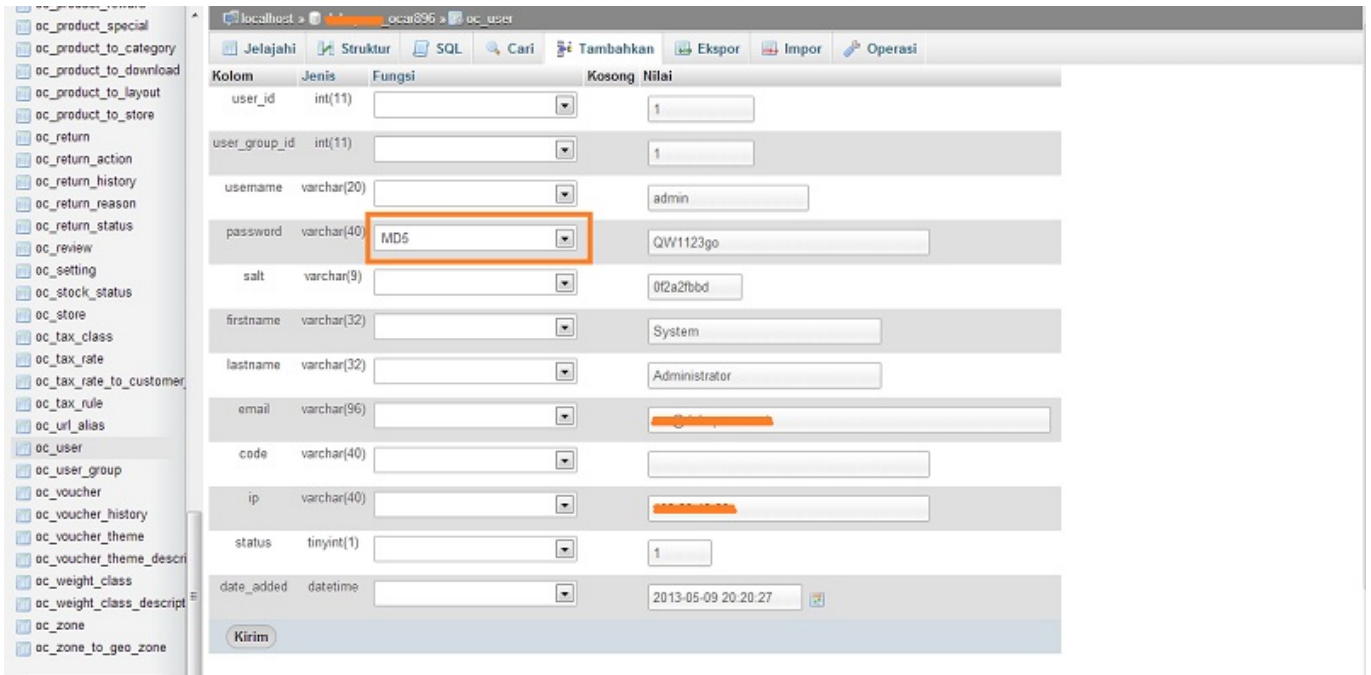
oc_product_special
oc_product_to_category
oc_product_to_download
oc_product_to_layout
oc_product_to_store
oc_return
oc_return_action
oc_return_history
oc_return_reason
oc_return_status
oc_review
oc_setting
oc_stock_status
oc_store
oc_tax_class
oc_tax_rate
oc_tax_rate_to_customer
oc_tax_rule
oc_url_alias
oc_user
oc_user_group
oc_voucher
oc_voucher_history
oc_voucher_theme
oc_voucher_theme_descri
oc_weight_class
oc_weight_class_descript
oc_zone
oc_zone_to_geo_zone

localhost » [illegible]ocar896 » oc_user

Jelajahi | Struktur | SQL | Cari | Tambahkan | Ekspor | Impor | Operasi

| Kolom | Jenis | Fungsi | Kosong | Nilai |
|---|---|---|---|---|
| user_id | int(11) | | | 1 |
| user_group_id | int(11) | | | 1 |
| username | varchar(20) | | | admin |
| password | varchar(40) | MD5 | | QW1123go |
| salt | varchar(9) | | | 0f2a2fbbd |
| firstname | varchar(32) | | | System |
| lastname | varchar(32) | | | Administrator |
| email | varchar(96) | | | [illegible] |
| code | varchar(40) | | | |
| ip | varchar(40) | | | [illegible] |
| status | tinyint(1) | | | 1 |
| date_added | datetime | | | 2013-05-09 20:20:27 |

Kirim